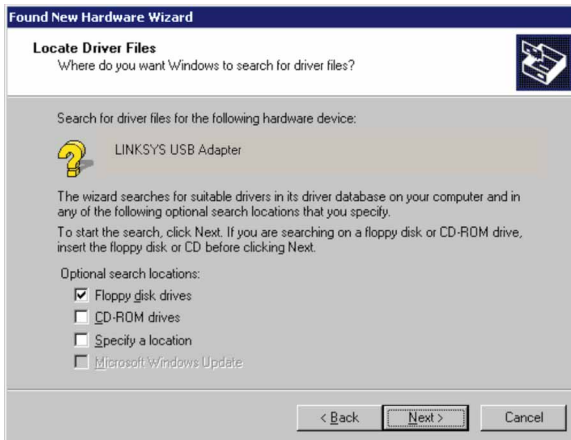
Found New Hardware Wizard

Locate Driver Files
Where do you want Windows to search for driver files?

Search for driver files for the following hardware device:

LINKSYS USB Adapter

The wizard searches for suitable drivers in its driver database on your computer and in any of the following optional search locations that you specify.

To start the search, click Next. If you are searching on a floppy disk or CD-ROM drive, insert the floppy disk or CD before clicking Next.

Optional search locations:
☑ Floppy disk drives
☐ CD-ROM drives
☐ Specify a location
☐ Microsoft Windows Update

< Back | Next > | Cancel